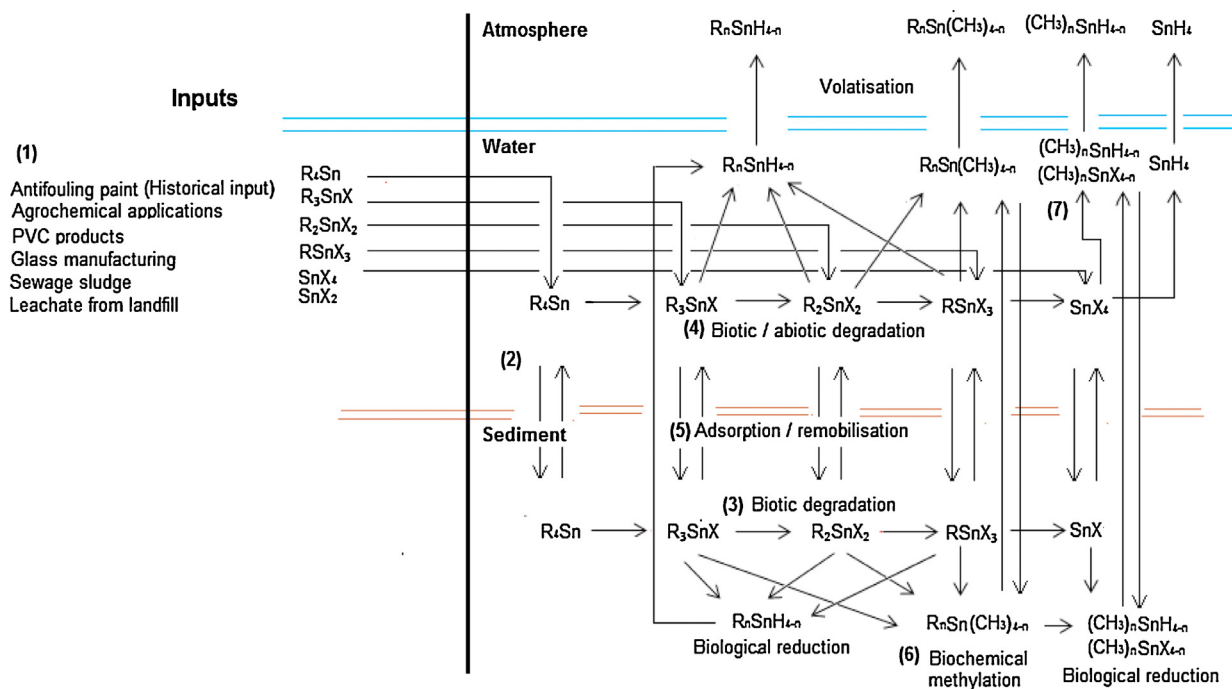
Atmosphere

$R_nSnH_{4-n}$ $R_nSn(CH_3)_{4-n}$ $(CH_3)_nSnH_{4-n}$ $SnH_4$

Inputs

Volatisation

(1)

Water

Antifouling paint (Historical input)
Agrochemical applications
PVC products
Glass manufacturing
Sewage sludge
Leachate from landfill

$R_4Sn$
$R_3SnX$
$R_2SnX_2$
$RSnX_3$
$SnX_4$
$SnX_2$

$R_nSnH_{4-n}$ $R_nSn(CH_3)_{4-n}$ $(CH_3)_nSnH_{4-n}$ $(CH_3)_nSnX_{4-n}$ $SnH_4$

(7)

$R_4Sn$ $R_3SnX$ $R_2SnX_2$ $RSnX_3$ $SnX_4$

(4) Biotic / abiotic degradation

(2)

Sediment

(5) Adsorption / remobilisation

(3) Biotic degradation

$R_4Sn$ $R_3SnX$ $R_2SnX_2$ $RSnX_3$ $SnX$

$R_nSnH_{4-n}$
Biological reduction

$R_nSn(CH_3)_{4-n}$
(6) Biochemical methylation

$(CH_3)_nSnH_{4-n}$
$(CH_3)_nSnX_{4-n}$
Biological reduction